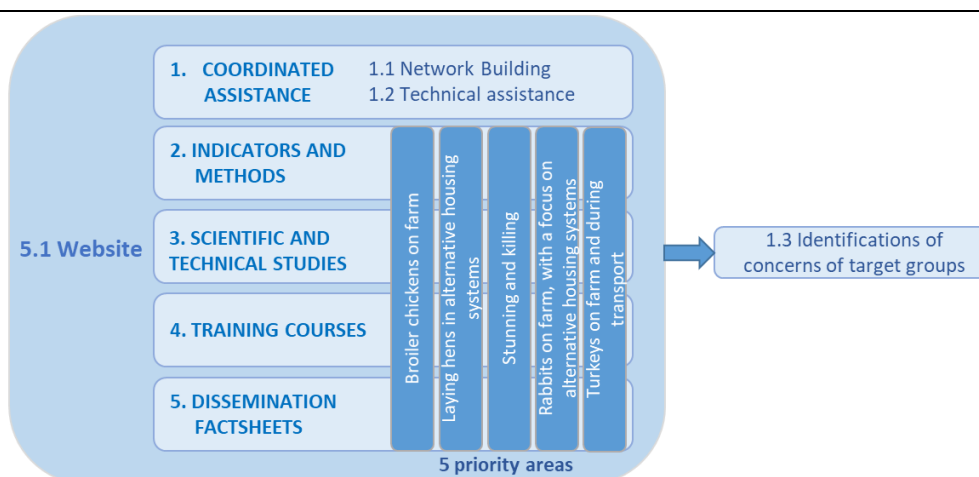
5.1 Website

1. COORDINATED ASSISTANCE

1.1 Network Building
1.2 Technical assistance

2. INDICATORS AND METHODS

3. SCIENTIFIC AND TECHNICAL STUDIES

4. TRAINING COURSES

5. DISSEMINATION FACTSHEETS

Broiler chickens on farm

Laying hens in alternative housing systems

Stunning and killing

Rabbits on farm, with a focus on alternative housing systems

Turkeys on farm and during transport

5 priority areas

1.3 Identifications of concerns of target groups